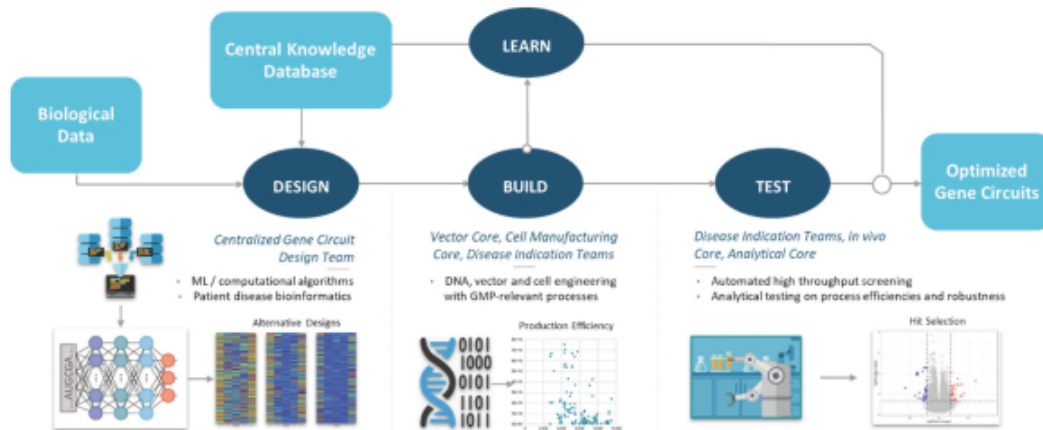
Central Knowledge Database

LEARN

Biological Data

DESIGN

BUILD

TEST

Optimized Gene Circuits

Centralized Gene Circuit Design Team

- ML / computational algorithms
- Patient disease bioinformatics

Vector Core, Cell Manufacturing Core, Disease Indication Teams

- DNA, vector and cell engineering with GMP-relevant processes

Disease Indication Teams, in vivo Core, Analytical Core

- Automated high throughput screening
- Analytical testing on process efficiencies and robustness

AUGCGA

Alternative Designs

0101
1000
0101
1101
1011

Production Efficiency

Hit Selection